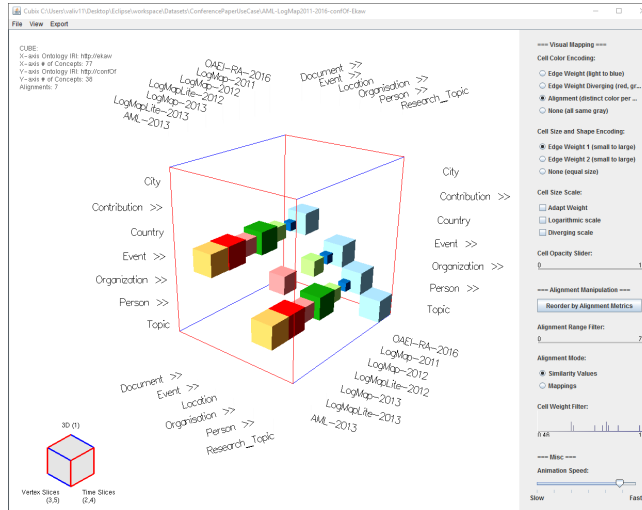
Cubix C:\Users\valiv11\Desktop\Eclipse\workspace\Datasets\ConferencePaperUseCase\AML-LogMap2011-2016-confOf-Ekaw

File View Export

CUBE:
X-axis Ontology IRI: http://ekaw
X-axis # of Concepts: 77
Y-axis Ontology IRI: http://confOf
Y-axis # of Concepts: 38
Alignments: 7

OAEI-RA-2016
LogMap-2011
LogMap-2012
LogMapLite-2012
LogMapLite-2013
AML-2013

Document >>
Event >>
Location
Organisation >>
Person >>
Research_Topic

City
Contribution >>
Country
Event >>
Organization >>
Person >>
Topic

City
Contribution >>
Country
Event >>
Organization >>
Person >>
Topic

OAEI-RA-2016
LogMap-2011
LogMap-2012
LogMapLite-2012
LogMapLite-2013
AML-2013

Document >>
Event >>
Location
Organisation >>
Person >>
Research_Topic

3D (1)

Vertex Slices (3,5)

Time Slices (2,4)

=== Visual Mapping ===

Cell Color Encoding:

Edge Weight (light to blue)

Edge Weight Diverging (red, gr...

Alignment (distinct color per ...

None (all same gray)

Cell Size and Shape Encoding:

Edge Weight 1 (small to large)

Edge Weight 2 (small to large)

None (equal size)

Cell Size Scale:

Adapt Weight

Logarithmic scale

Diverging scale

Cell Opacity Slider:

0 1

=== Alignment Manipulation ===

Reorder by Alignment Metrics

Alignment Range Filter:

0 7

Alignment Mode:

Similarity Values

Mappings

Cell Weight Filter:

0.48 1

=== Misc ===

Animation Speed:

Slow Fast